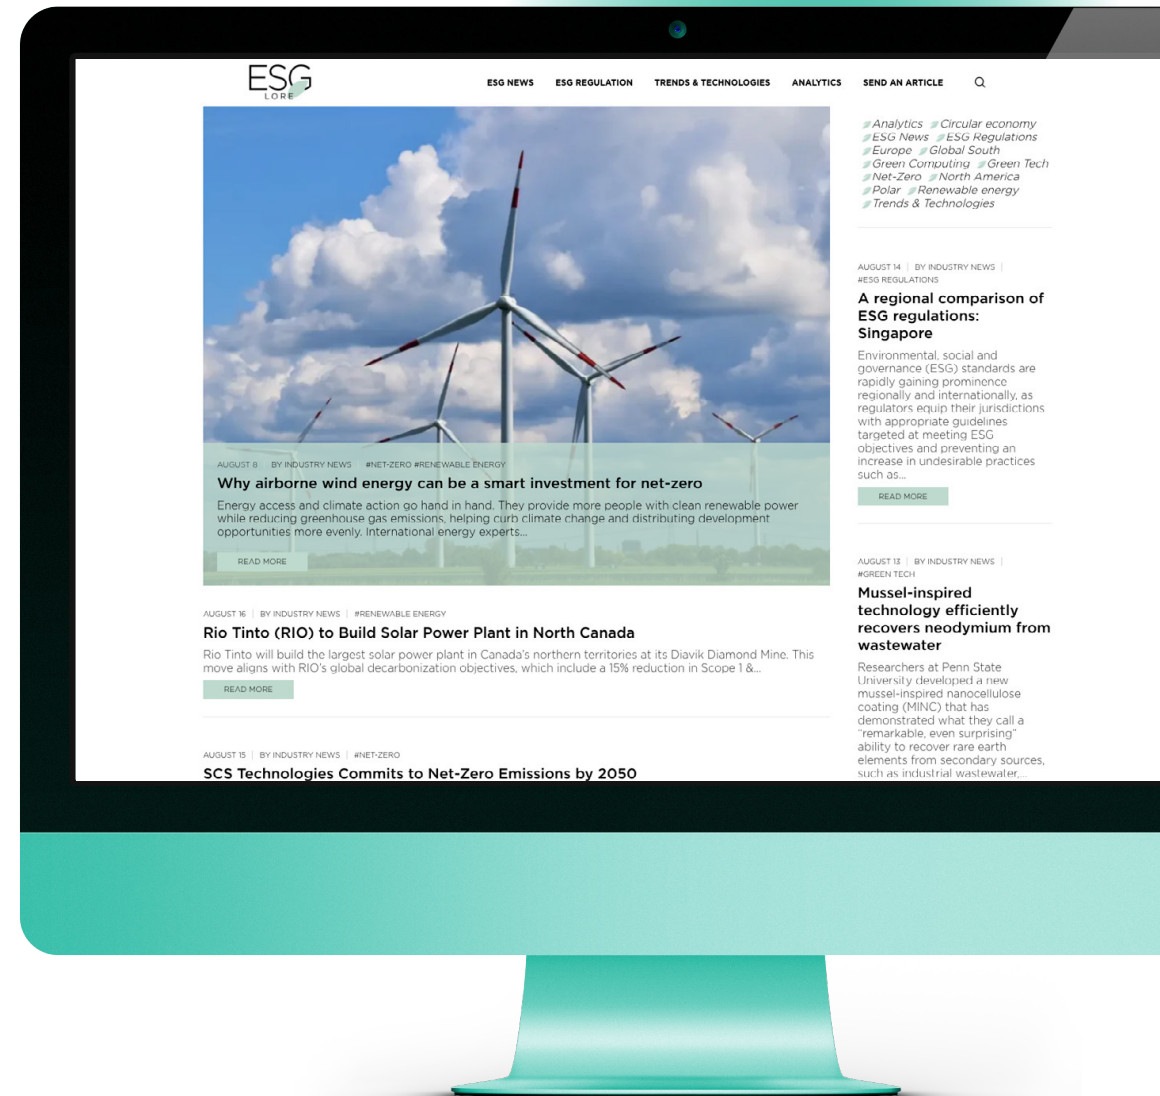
ESG LORE

ESG NEWS   ESG REGULATION   TRENDS & TECHNOLOGIES   ANALYTICS   SEND AN ARTICLE

AUGUST 8 | BY INDUSTRY NEWS | #NET-ZERO #RENEWABLE ENERGY

Why airborne wind energy can be a smart investment for net-zero

Energy access and climate action go hand in hand. They provide more people with clean renewable power while reducing greenhouse gas emissions, helping curb climate change and distributing development opportunities more evenly. International energy experts...

READ MORE

AUGUST 16 | BY INDUSTRY NEWS | #RENEWABLE ENERGY

Rio Tinto (RIO) to Build Solar Power Plant in North Canada

Rio Tinto will build the largest solar power plant in Canada's northern territories at its Diavik Diamond Mine. This move aligns with RIO's global decarbonization objectives, which include a 15% reduction in Scope 1 &...

READ MORE

AUGUST 15 | BY INDUSTRY NEWS | #NET-ZERO

SCS Technologies Commits to Net-Zero Emissions by 2050

Analytics  Circular economy  ESG News  ESG Regulations  Europe  Global South  Green Computing  Green Tech  Net-Zero  North America  Polar  Renewable energy  Trends & Technologies

AUGUST 14 | BY INDUSTRY NEWS | #ESG REGULATIONS

A regional comparison of ESG regulations: Singapore

Environmental, social and governance (ESG) standards are rapidly gaining prominence regionally and internationally, as regulators equip their jurisdictions with appropriate guidelines targeted at meeting ESG objectives and preventing an increase in undesirable practices such as...

READ MORE

AUGUST 13 | BY INDUSTRY NEWS | #GREEN TECH

Mussel-inspired technology efficiently recovers neodymium from wastewater

Researchers at Penn State University developed a new mussel-inspired nanocellulose coating (MINC) that has demonstrated what they call a "remarkable, even surprising" ability to recover rare earth elements from secondary sources, such as industrial wastewater,...